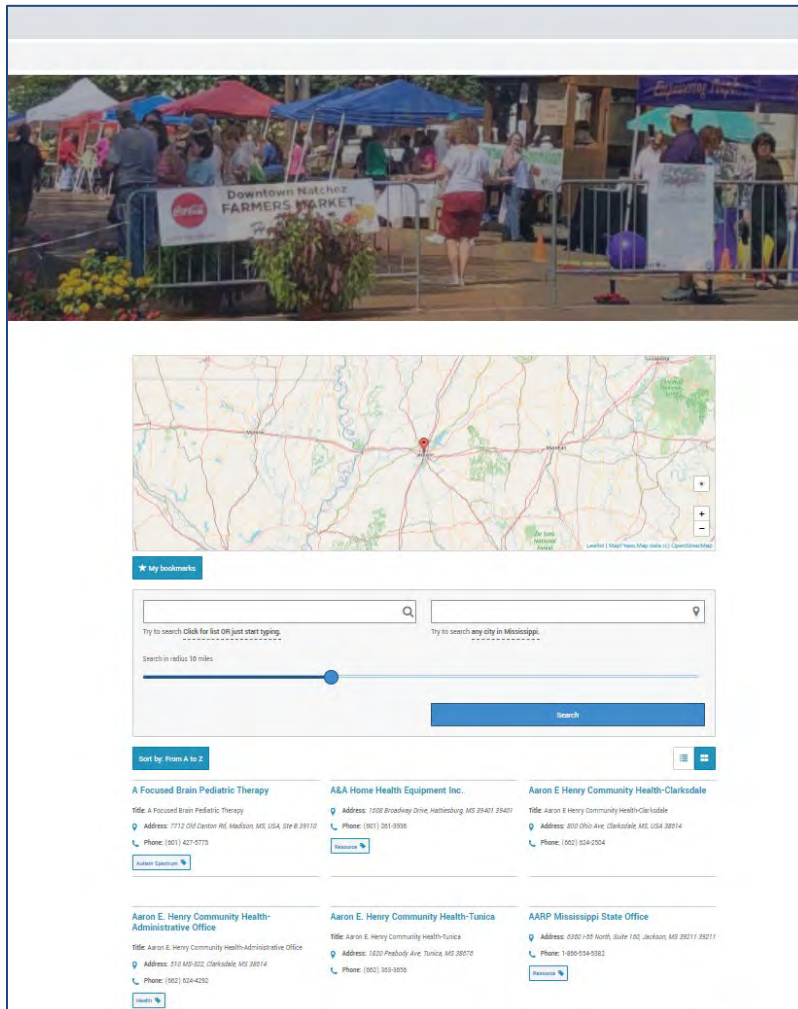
Downtown Natchez FARMERS MARKET

Coca-Cola

Leaflet | Map tiles, Map data (c) OpenStreetMap

My bookmarks

Try to search Click for list OR just start typing.

Try to search any city in Mississippi.

Search in radius 10 miles

Search

Sort by: From A to Z

A Focused Brain Pediatric Therapy

Title: A Focused Brain Pediatric Therapy

Address: 7712 Old Canton Rd, Madison, MS, USA, Ste B 39110

Phone: (601) 427-5775

Autism Spectrum

A&A Home Health Equipment Inc.

Address: 1608 Broadway Drive, Hattiesburg, MS 39401 39401

Phone: (601) 261-9996

Resource

Aaron E Henry Community Health-Clarksdale

Title: Aaron E Henry Community Health-Clarksdale

Address: 800 Ohio Ave, Clarksdale, MS, USA 38614

Phone: (662) 624-2504

Aaron E. Henry Community Health-Administrative Office

Title: Aaron E. Henry Community Health-Administrative Office

Address: 510 MS-322, Clarksdale, MS 38614

Phone: (662) 624-4292

Health

Aaron E. Henry Community Health-Tunica

Title: Aaron E. Henry Community Health-Tunica

Address: 1820 Peabody Ave, Tunica, MS 38676

Phone: (662) 363-3856

AARP Mississippi State Office

Address: 6360 I-55 North, Suite 160, Jackson, MS 39211 39211

Phone: 1-866-554-5382

Resource